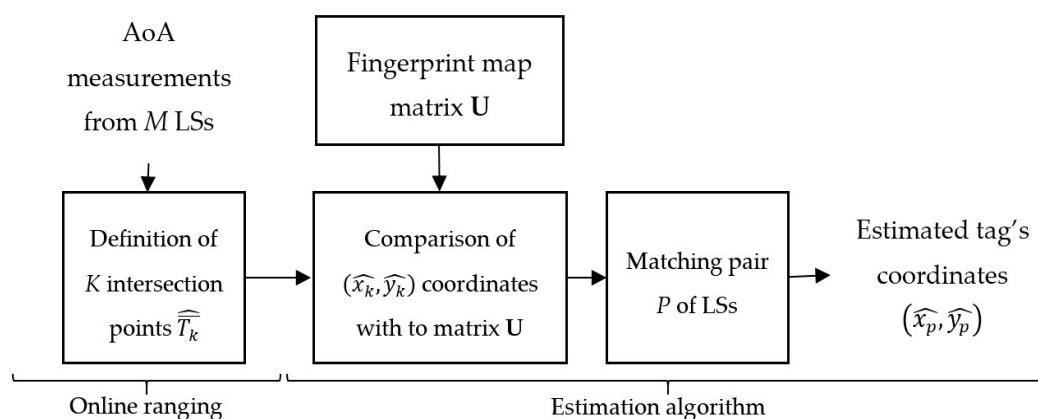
AoA measurements from $M$ LSs

Fingerprint map matrix $\mathbf{U}$

Definition of $K$ intersection points $\widehat{\widehat{T_k}}$

Comparison of $(\widehat{x_k}, \widehat{y_k})$ coordinates with to matrix $\mathbf{U}$

Matching pair $P$ of LSs

Estimated tag's coordinates $(\widehat{x_p}, \widehat{y_p})$

Online ranging

Estimation algorithm